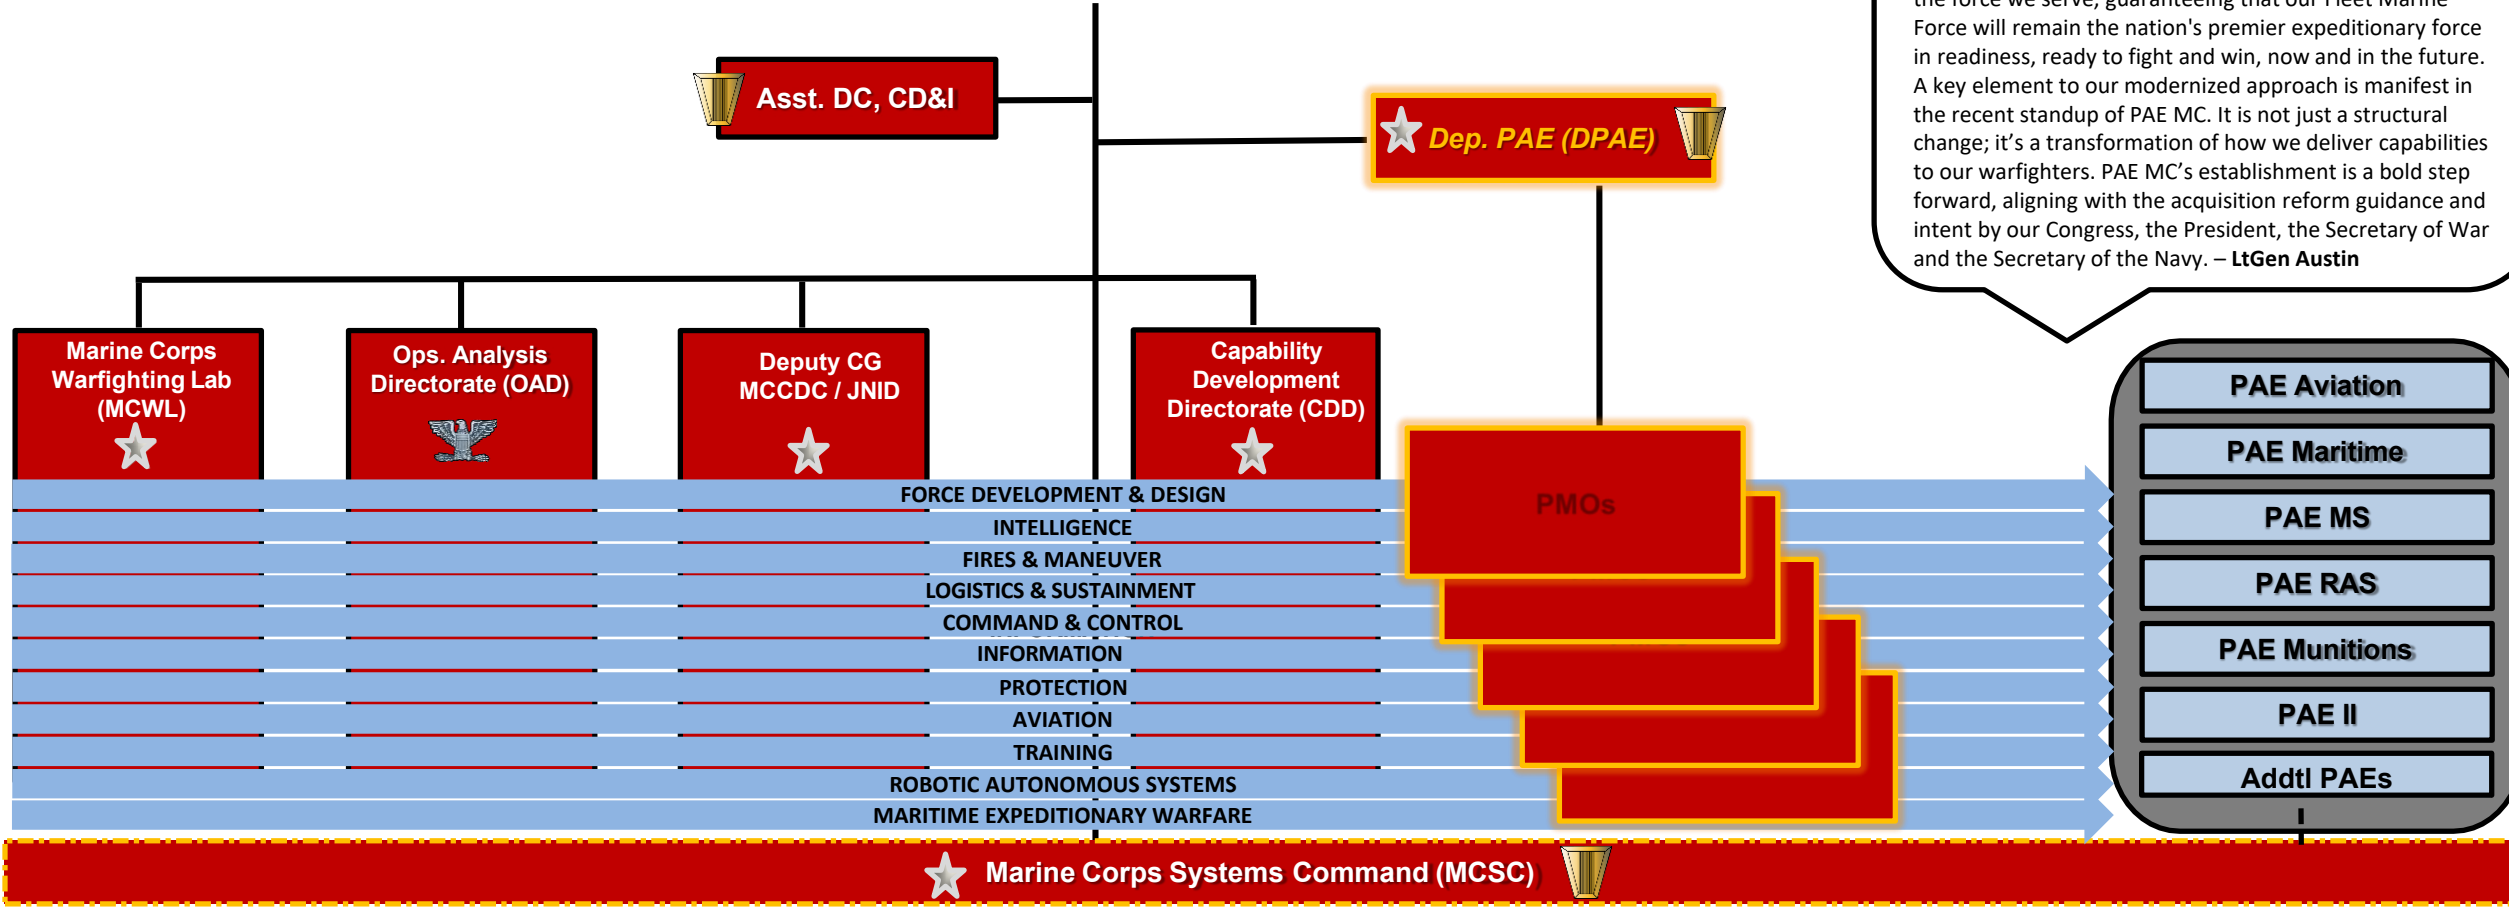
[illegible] Force will remain the nation's premier expeditionary force in readiness, ready to fight and win, now and in the future. A key element to our modernized approach is manifest in the recent standup of PAE MC. It is not just a structural change; it's a transformation of how we deliver capabilities to our warfighters. PAE MC's establishment is a bold step forward, aligning with the acquisition reform guidance and intent by our Congress, the President, the Secretary of War and the Secretary of the Navy. – **LtGen Austin**

Asst. DC, CD&I

Dep. PAE (DPAE)

Marine Corps Warfighting Lab (MCWL)

Ops. Analysis Directorate (OAD)

Deputy CG MCCDC / JNID

Capability Development Directorate (CDD)

PMOs

FORCE DEVELOPMENT & DESIGN
INTELLIGENCE
FIRES & MANEUVER
LOGISTICS & SUSTAINMENT
COMMAND & CONTROL
INFORMATION
PROTECTION
AVIATION
TRAINING
ROBOTIC AUTONOMOUS SYSTEMS
MARITIME EXPEDITIONARY WARFARE

PAE Aviation
PAE Maritime
PAE MS
PAE RAS
PAE Munitions
PAE II
Addtl PAEs

Marine Corps Systems Command (MCSC)